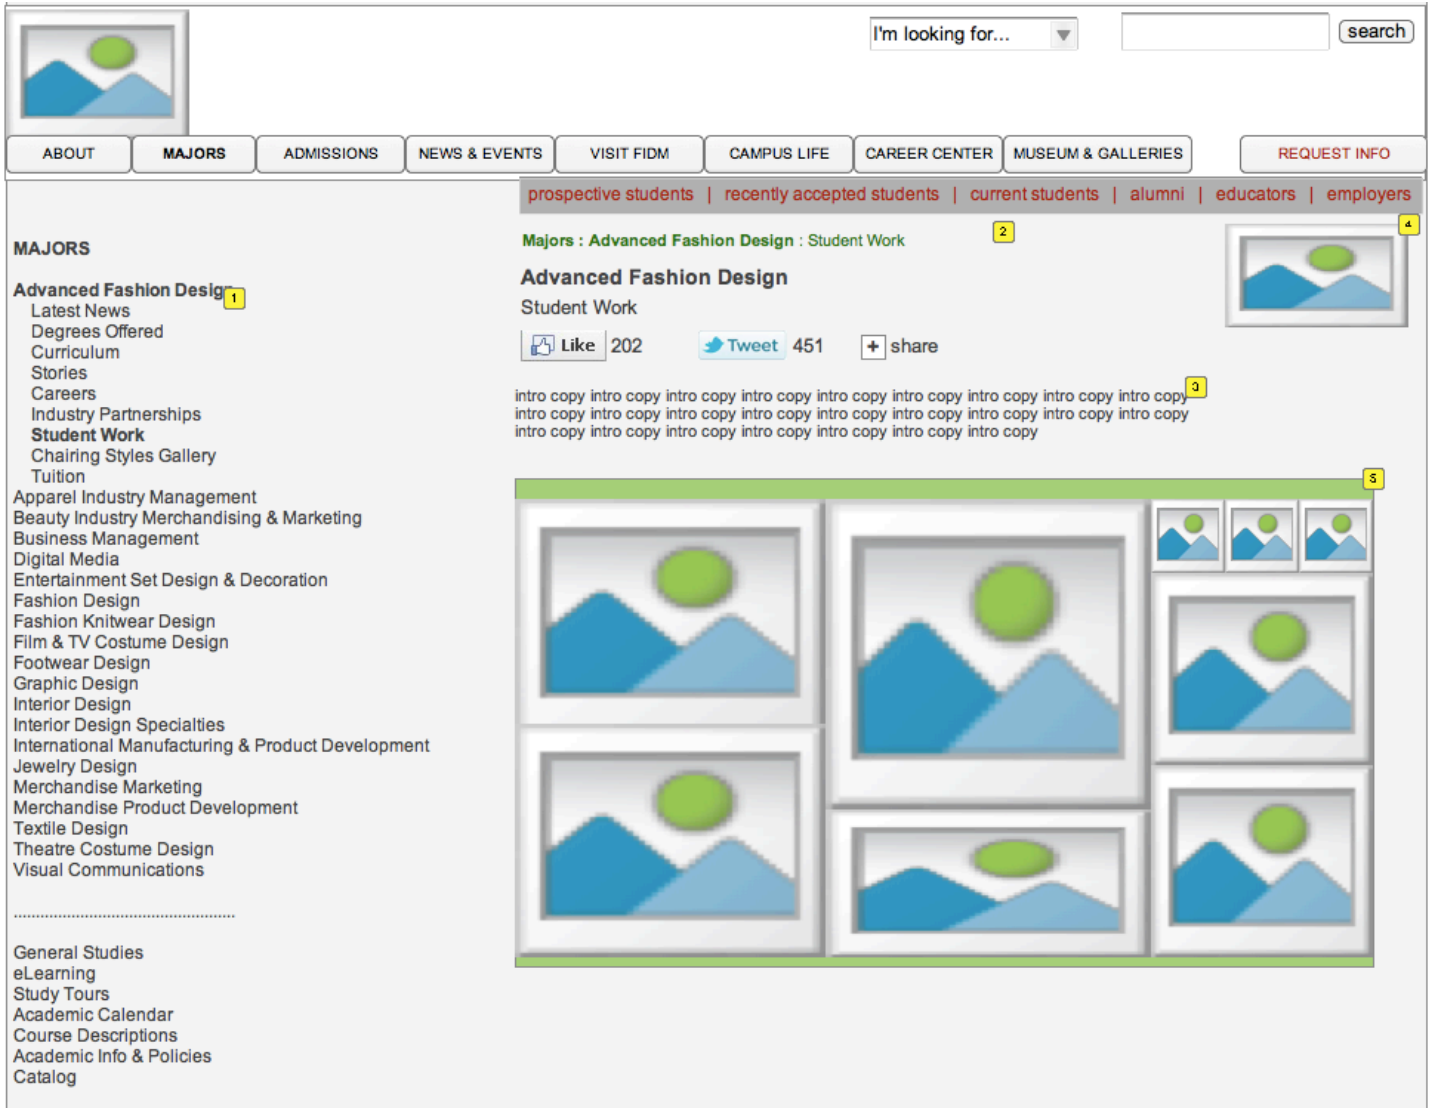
I'm looking for...

search

ABOUT | MAJORS | ADMISSIONS | NEWS & EVENTS | VISIT FIDM | CAMPUS LIFE | CAREER CENTER | MUSEUM & GALLERIES | REQUEST INFO

prospective students | recently accepted students | current students | alumni | educators | employers

MAJORS

Advanced Fashion Design 1
Latest News
Degrees Offered
Curriculum
Stories
Careers
Industry Partnerships
Student Work
Chairing Styles Gallery
Tuition
Apparel Industry Management
Beauty Industry Merchandising & Marketing
Business Management
Digital Media
Entertainment Set Design & Decoration
Fashion Design
Fashion Knitwear Design
Film & TV Costume Design
Footwear Design
Graphic Design
Interior Design
Interior Design Specialties
International Manufacturing & Product Development
Jewelry Design
Merchandise Marketing
Merchandise Product Development
Textile Design
Theatre Costume Design
Visual Communications

General Studies
eLearning
Study Tours
Academic Calendar
Course Descriptions
Academic Info & Policies
Catalog

Majors : Advanced Fashion Design : Student Work 2

4

Advanced Fashion Design
Student Work

Like 202 Tweet 451 + share

intro copy intro copy intro copy intro copy intro copy intro copy intro copy intro copy intro copy 3 intro copy intro copy intro copy intro copy intro copy intro copy intro copy intro copy intro copy intro copy intro copy intro copy intro copy intro copy intro copy intro copy intro copy

5